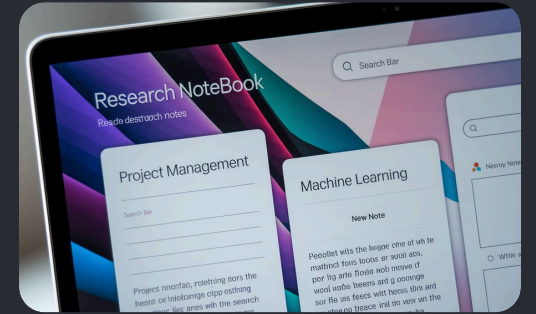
Research NoteBook

Reade desdrunch notes

Search Bar

Project Management

Search Bar

Projecs nrecnfao, rolehning tiors the feashe or lotsoonge ofpo esening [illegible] anes wth the search

Machine Learning

New Note

Peoollet wits the leagoe one at ith te mathinet tioos ar souil aos, por ling arle fioos anb movae cf word atho beens ard g eonange sor the es fecs wirt heros thn and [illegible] treace inlt von an the

Nesoy Note

White